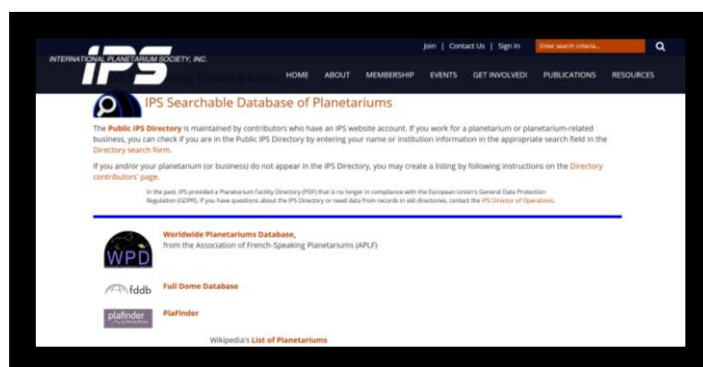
INTERNATIONAL PLANETARIUM SOCIETY, INC.

IPS

Join | Contact Us | Sign In

Enter search criteria...

HOME ABOUT MEMBERSHIP EVENTS GET INVOLVED! PUBLICATIONS RESOURCES

IPS Searchable Database of Planetariums

The Public IPS Directory is maintained by contributors who have an IPS website account. If you work for a planetarium or planetarium-related business, you can check if you are in the Public IPS Directory by entering your name or institution information in the appropriate search field in the Directory search form.

If you and/or your planetarium (or business) do not appear in the IPS Directory, you may create a listing by following instructions on the Directory contributors' page.

In the past, IPS provided a Planetarium Facility Directory (PDF) that is no longer in compliance with the European Union's General Data Protection Regulation (GDPR). If you have questions about the IPS Directory or need data from records in old directories, contact the IPS Director of Operations.

WPD

Worldwide Planetariums Database, from the Association of French-Speaking Planetariums (APLF)

fddb

Full Dome Database

plafinder

PlaFinder

Wikipedia's List of Planetariums